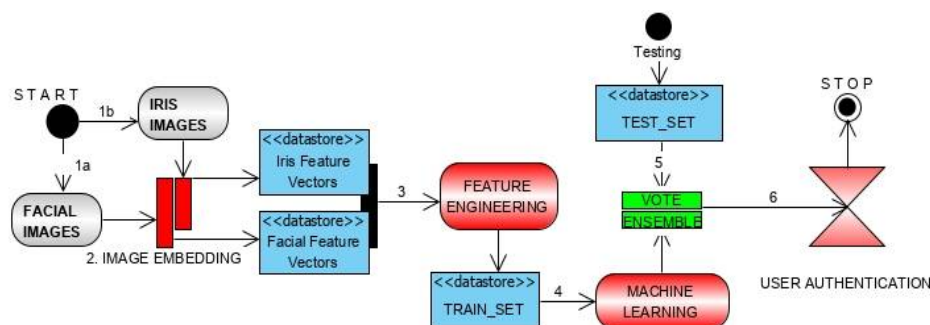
START

1b

IRIS IMAGES

1a

FACIAL IMAGES

2. IMAGE EMBEDDING

<<datastore>>
Iris Feature Vectors

<<datastore>>
Facial Feature Vectors

3

FEATURE ENGINEERING

<<datastore>>
TRAIN_SET

4

MACHINE LEARNING

Testing

<<datastore>>
TEST_SET

5

VOTE
ENSEMBLE

6

STOP

USER AUTHENTICATION